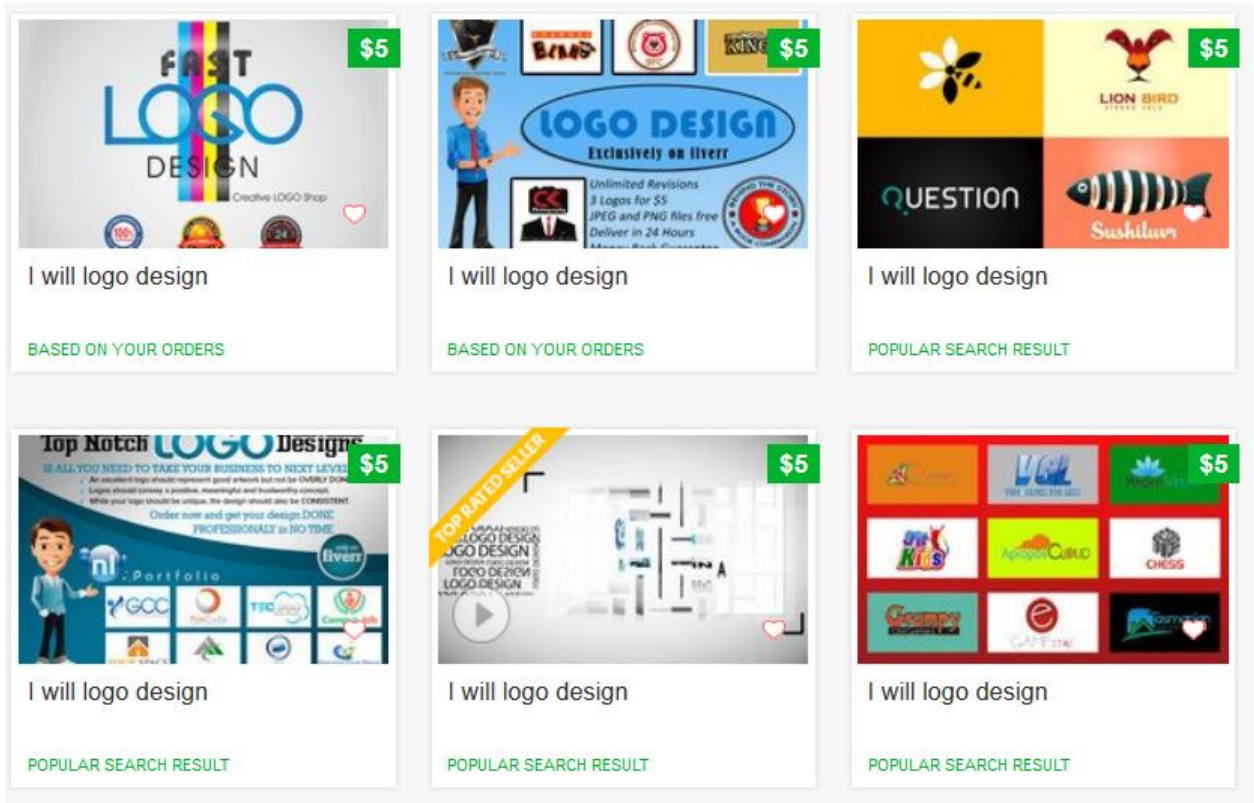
FAST LOGO DESIGN
Creative LOGO Shop
$5
I will logo design
BASED ON YOUR ORDERS

KING
$5
LOGO DESIGN
Exclusively on fiverr
Unlimited Revisions
3 Logos for $5
JPEG and PNG files free
Deliver in 24 Hours
I will logo design
BASED ON YOUR ORDERS

LION BIRD
$5
QUESTION
Sushiluv
I will logo design
POPULAR SEARCH RESULT

Top Notch LOGO Designs
IS ALL YOU NEED TO TAKE YOUR BUSINESS TO NEXT LEVEL
Order now and get your design DONE PROFESSIONALLY in NO TIME
$5
fiverr
Portfolio
GCC
I will logo design
POPULAR SEARCH RESULT

TOP RATED SELLER
$5
LOGO DESIGN
LOGO DESIGN
LOGO DESIGN
I will logo design
POPULAR SEARCH RESULT

$5
VGL
Kids
CLOUD
CHESS
Grumpy
I will logo design
POPULAR SEARCH RESULT